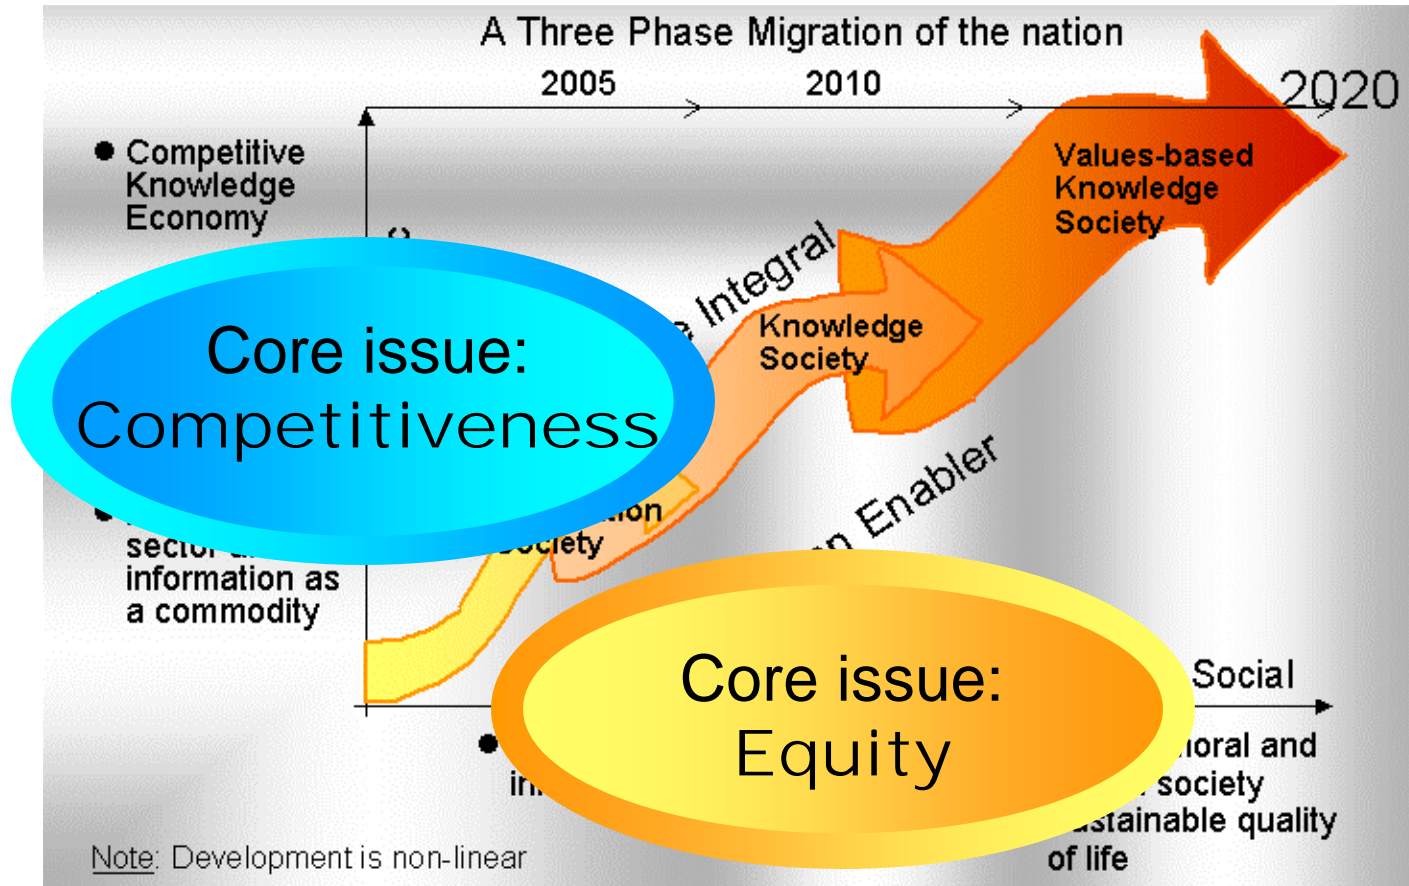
A Three Phase Migration of the nation

2005

2010

2020

Competitive Knowledge Economy

Values-based Knowledge Society

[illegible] Integral

Knowledge Society

Core issue: Competitiveness

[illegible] Enabler

sector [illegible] information as a commodity

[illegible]tion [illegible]ociety

Core issue: Equity

Social

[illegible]oral and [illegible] society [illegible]stainable quality of life

in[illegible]

Note: Development is non-linear